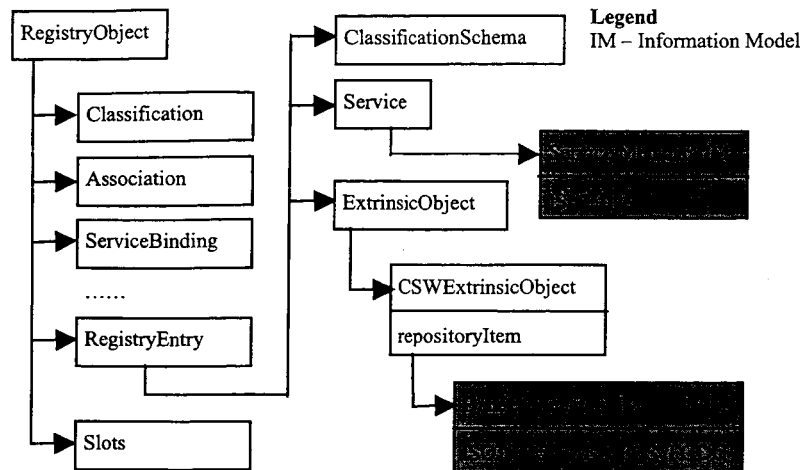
Legend
IM – Information Model

RegistryObject

Classification

Association

ServiceBinding

......

RegistryEntry

Slots

ClassificationSchema

Service

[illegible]

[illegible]

ExtrinsicObject

CSWExtrinsicObject

repositoryItem

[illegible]

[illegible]